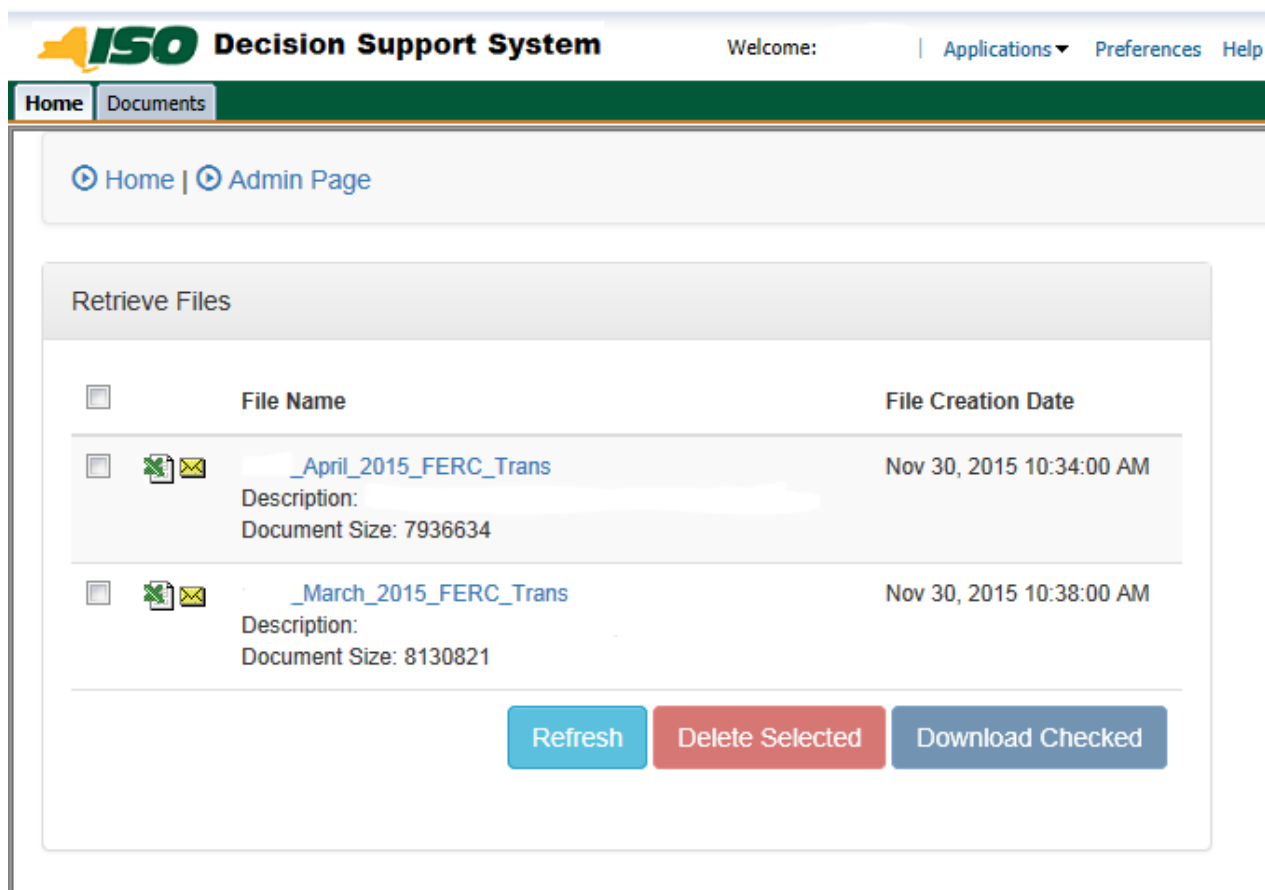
ISO Decision Support System

Welcome: | Applications Preferences Help

Home Documents

Home | Admin Page

Retrieve Files

| | | File Name | File Creation Date |
|---|---|---|---|
| | | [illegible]_April_2015_FERC_Trans Description: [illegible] Document Size: 7936634 | Nov 30, 2015 10:34:00 AM |
| | | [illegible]_March_2015_FERC_Trans Description: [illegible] Document Size: 8130821 | Nov 30, 2015 10:38:00 AM |

Refresh Delete Selected Download Checked